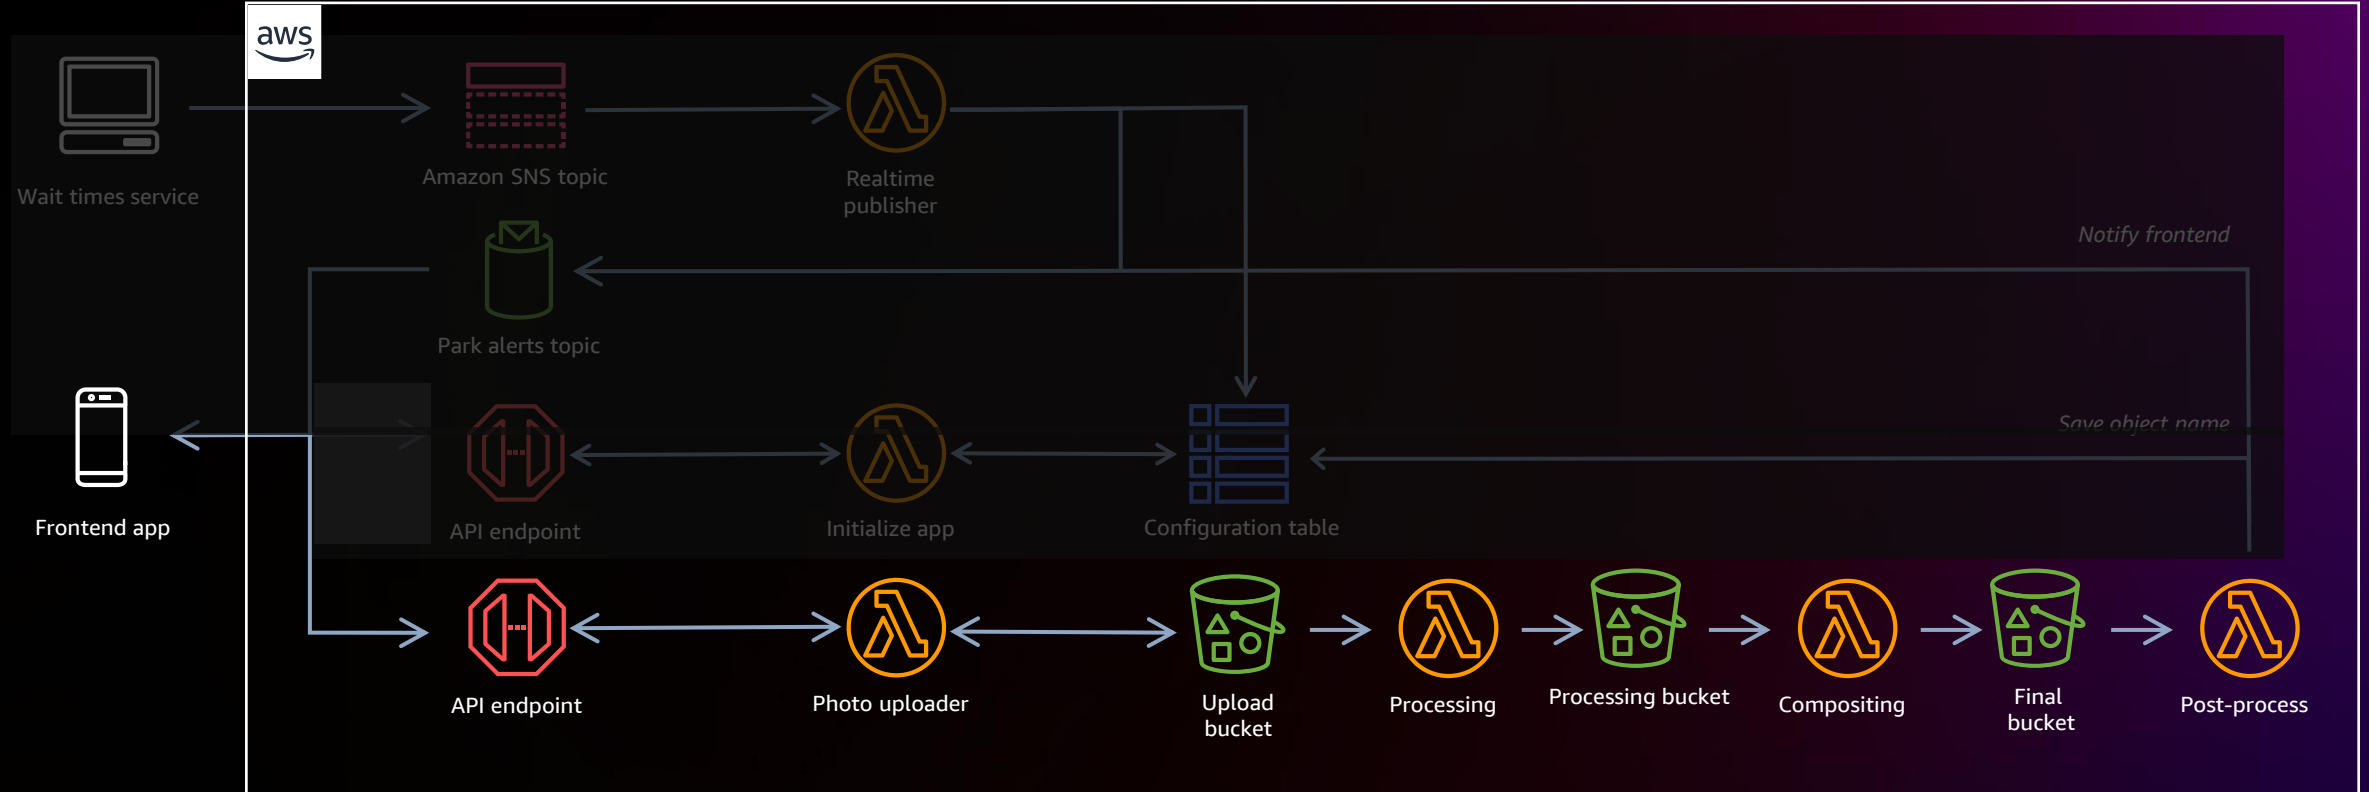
aws

Wait times service

Amazon SNS topic

Realtime publisher

Notify frontend

Park alerts topic

Save object name

Frontend app

API endpoint

Initialize app

Configuration table

API endpoint

Photo uploader

Upload bucket

Processing

Processing bucket

Compositing

Final bucket

Post-process